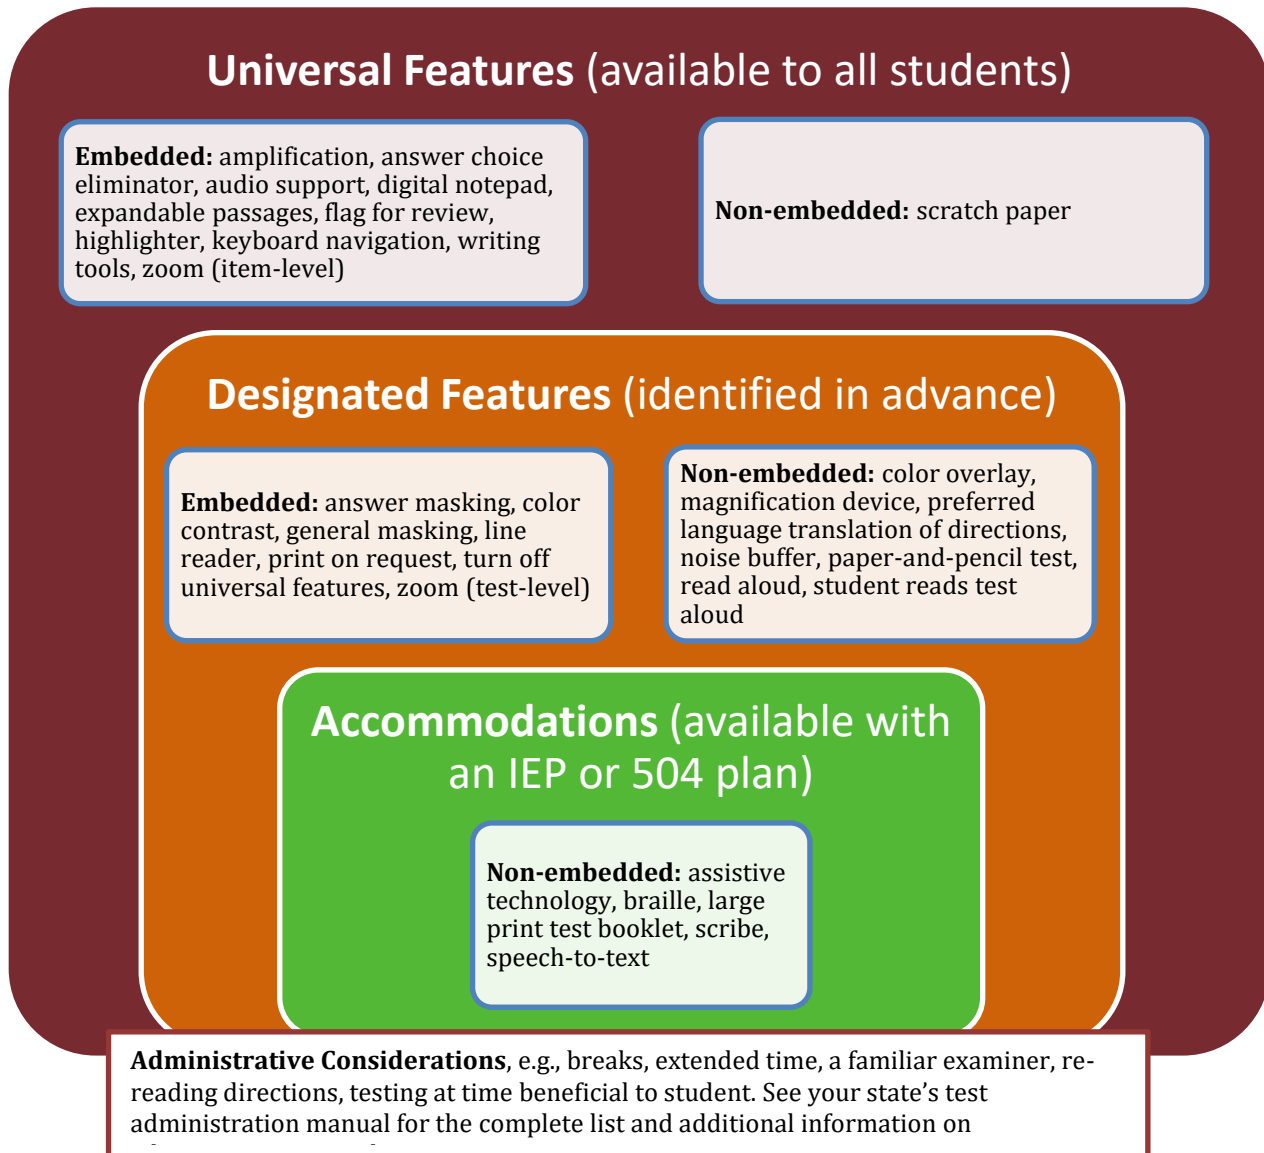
**Universal Features** (available to all students)

**Embedded:** amplification, answer choice eliminator, audio support, digital notepad, expandable passages, flag for review, highlighter, keyboard navigation, writing tools, zoom (item-level)

**Non-embedded:** scratch paper

**Designated Features** (identified in advance)

**Embedded:** answer masking, color contrast, general masking, line reader, print on request, turn off universal features, zoom (test-level)

**Non-embedded:** color overlay, magnification device, preferred language translation of directions, noise buffer, paper-and-pencil test, read aloud, student reads test aloud

**Accommodations** (available with an IEP or 504 plan)

**Non-embedded:** assistive technology, braille, large print test booklet, scribe, speech-to-text

**Administrative Considerations**, e.g., breaks, extended time, a familiar examiner, re-reading directions, testing at time beneficial to student. See your state's test administration manual for the complete list and additional information on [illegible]